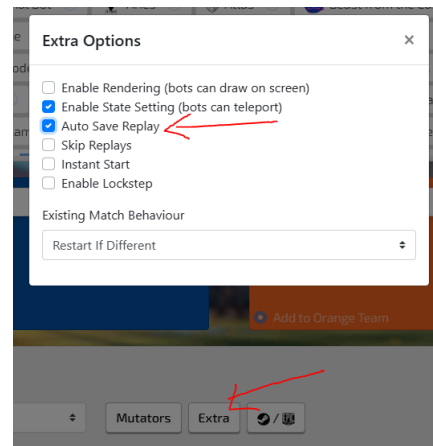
Extra Options ×

Enable Rendering (bots can draw on screen)
Enable State Setting (bots can teleport)
Auto Save Replay
Skip Replays
Instant Start
Enable Lockstep

Existing Match Behaviour

Restart If Different

Add to Orange Team

Mutators Extra